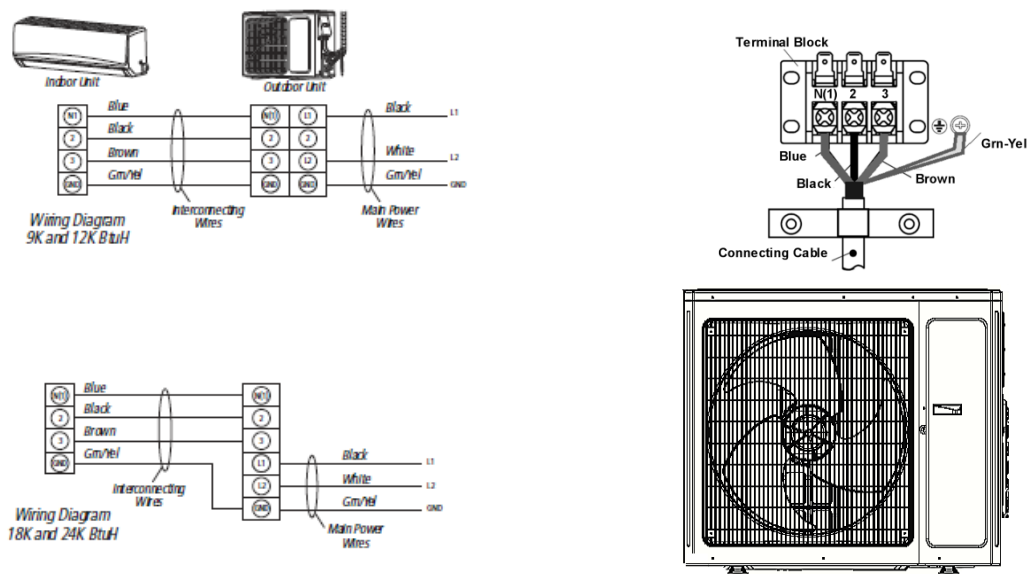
Indoor Unit

Outdoor Unit

N(1)
2
3
GND

Blue
Black
Brown
Grn/Yel

N(1)
2
3
GND

L1
L2
GND

Black
White
Grn/Yel

L1
L2
GND

Interconnecting Wires

Main Power Wires

Wiring Diagram 9K and 12K BtuH

Terminal Block
N(1) 2 3
Blue
Black
Brown
Grn-Yel
Connecting Cable

N(1)
2
3
GND

Blue
Black
Brown
Grn/Yel

N(1)
2
3
L1
L2
GND

Black
White
Grn/Yel

L1
L2
GND

Interconnecting Wires

Main Power Wires

Wiring Diagram 18K and 24K BtuH